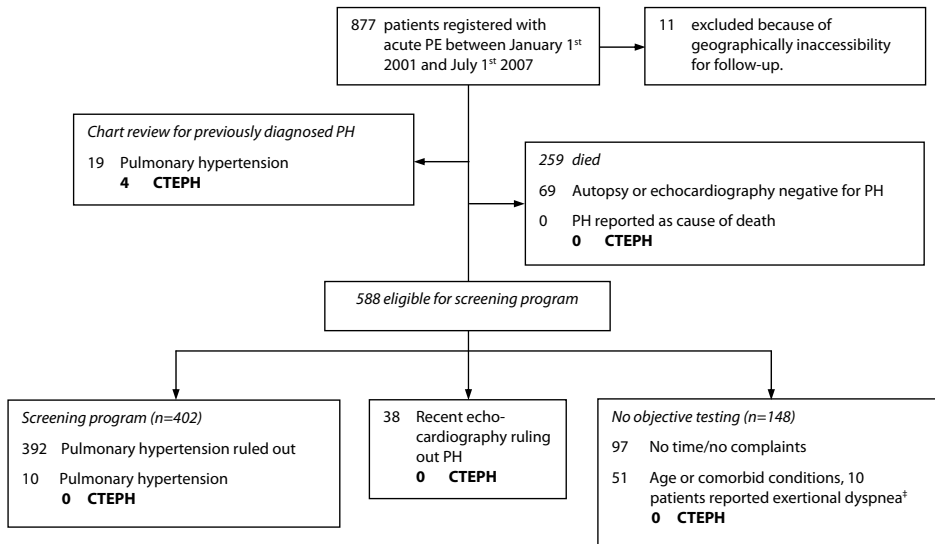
877 patients registered with acute PE between January 1$^{st}$ 2001 and July 1$^{st}$ 2007

11 excluded because of geographically inaccessibility for follow-up.

*Chart review for previously diagnosed PH*

19 Pulmonary hypertension
**4 CTEPH**

*259 died*

69 Autopsy or echocardiography negative for PH

0 PH reported as cause of death
**0 CTEPH**

*588 eligible for screening program*

*Screening program (n=402)*

392 Pulmonary hypertension ruled out

10 Pulmonary hypertension
**0 CTEPH**

38 Recent echocardiography ruling out PH
**0 CTEPH**

*No objective testing (n=148)*

97 No time/no complaints

51 Age or comorbid conditions, 10 patients reported exertional dyspnea$^{‡}$
**0 CTEPH**